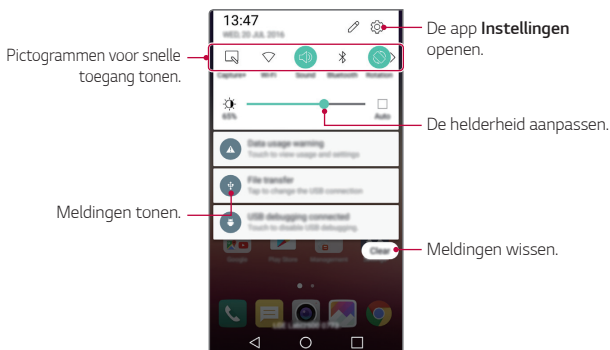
13:47
WED, 20 JUL 2016

De app **Instellingen** openen.

Pictogrammen voor snelle toegang tonen.

Capture+ Wi-Fi Sound Bluetooth Rotation

65%

Auto

De helderheid aanpassen.

Data usage warning
Touch to view usage and settings

File transfer
Tap to change the USB connection

Meldingen tonen.

USB debugging connected
Touch to disable USB debugging

Clear

Meldingen wissen.

Google Play Store Management